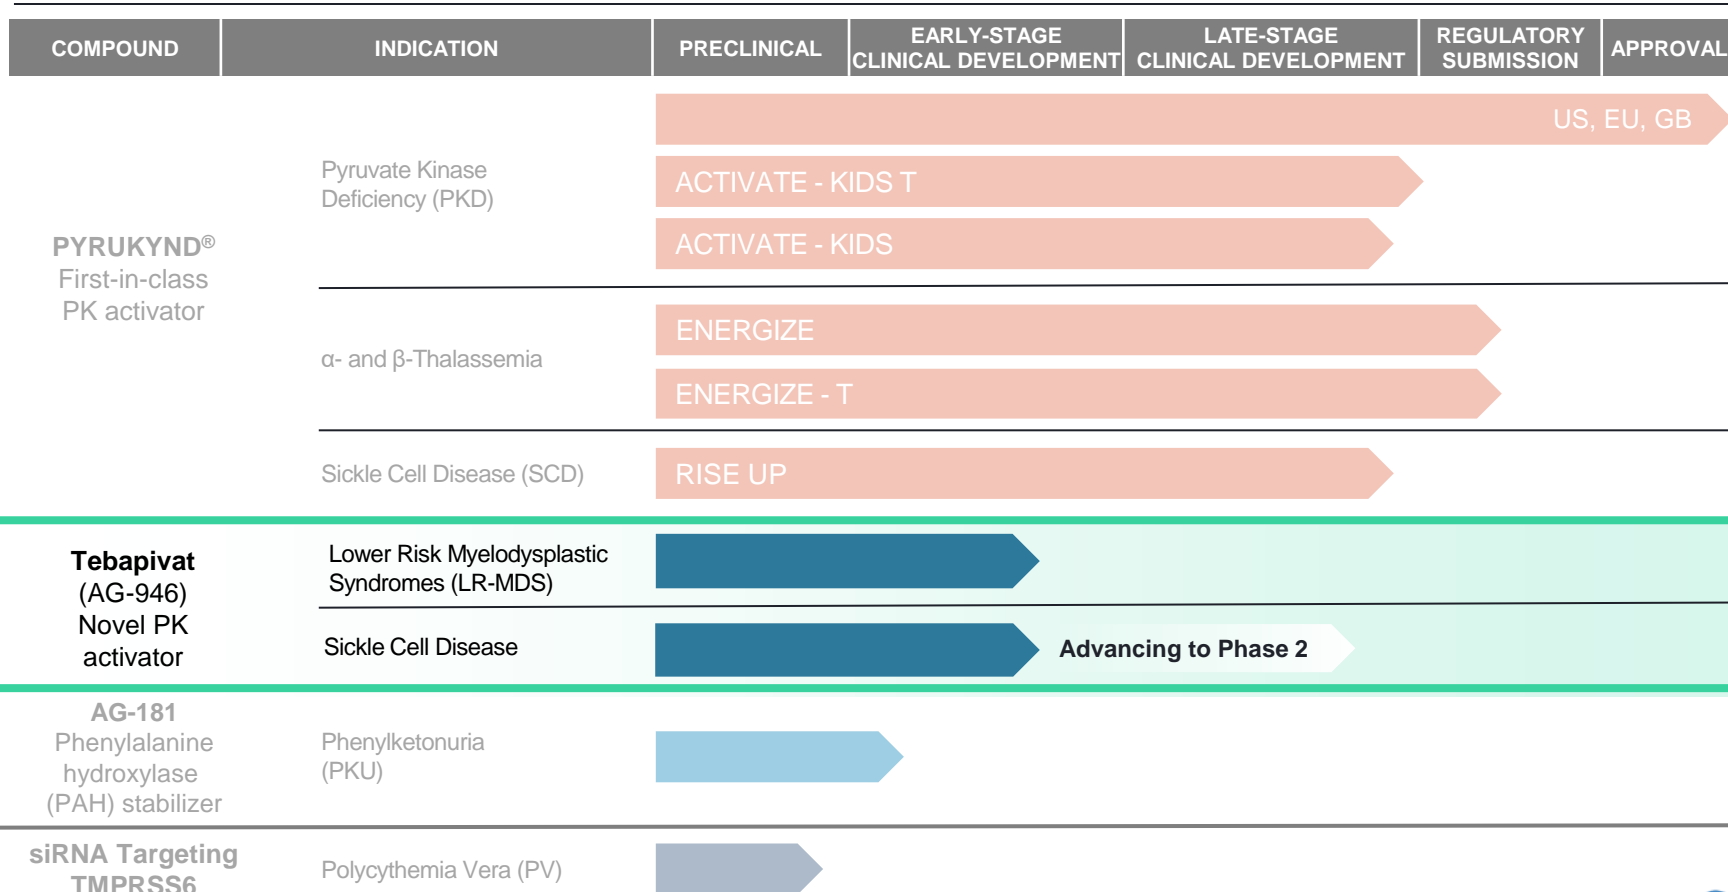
| COMPOUND | INDICATION | PRECLINICAL | EARLY-STAGE CLINICAL DEVELOPMENT | LATE-STAGE CLINICAL DEVELOPMENT | REGULATORY SUBMISSION | APPROVAL |
|---|---|---|---|---|---|---|

US, EU, GB

PYRUKYND®
First-in-class
PK activator

Pyruvate Kinase Deficiency (PKD)

ACTIVATE - KIDS T

ACTIVATE - KIDS

α- and β-Thalassemia

ENERGIZE

ENERGIZE - T

Sickle Cell Disease (SCD)

RISE UP

Tebapivat
(AG-946)
Novel PK
activator

Lower Risk Myelodysplastic Syndromes (LR-MDS)

Sickle Cell Disease

Advancing to Phase 2

AG-181
Phenylalanine
hydroxylase
(PAH) stabilizer

Phenylketonuria (PKU)

siRNA Targeting
TMPRSS6

Polycythemia Vera (PV)